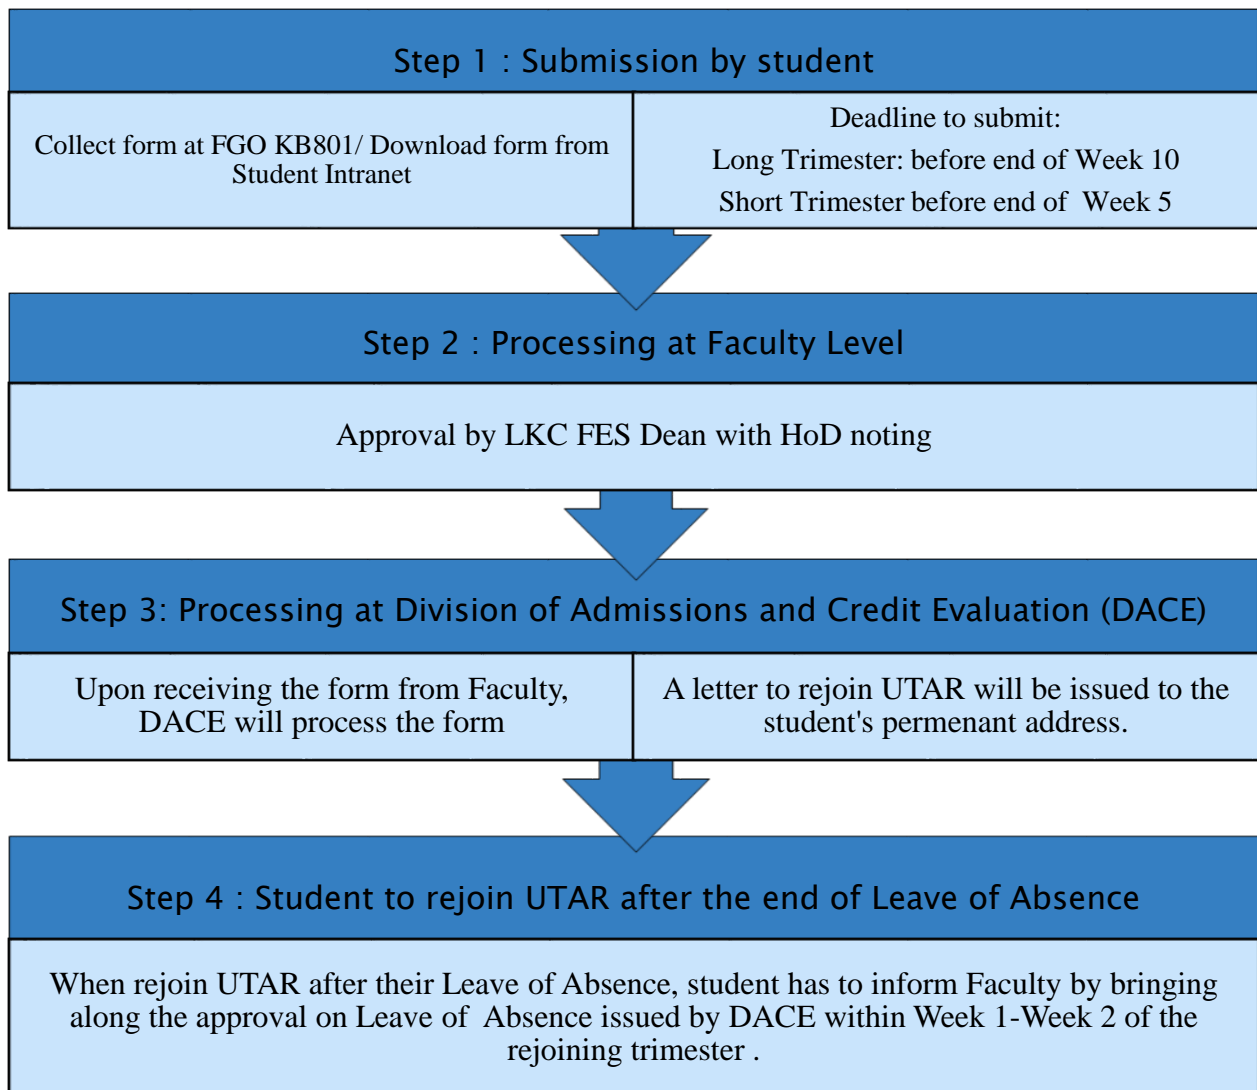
Step 1 : Submission by student

Collect form at FGO KB801/ Download form from Student Intranet

Deadline to submit:
Long Trimester: before end of Week 10
Short Trimester before end of Week 5

Step 2 : Processing at Faculty Level

Approval by LKC FES Dean with HoD noting

Step 3: Processing at Division of Admissions and Credit Evaluation (DACE)

Upon receiving the form from Faculty, DACE will process the form

A letter to rejoin UTAR will be issued to the student's permenant address.

Step 4 : Student to rejoin UTAR after the end of Leave of Absence

When rejoin UTAR after their Leave of Absence, student has to inform Faculty by bringing along the approval on Leave of Absence issued by DACE within Week 1-Week 2 of the rejoining trimester .